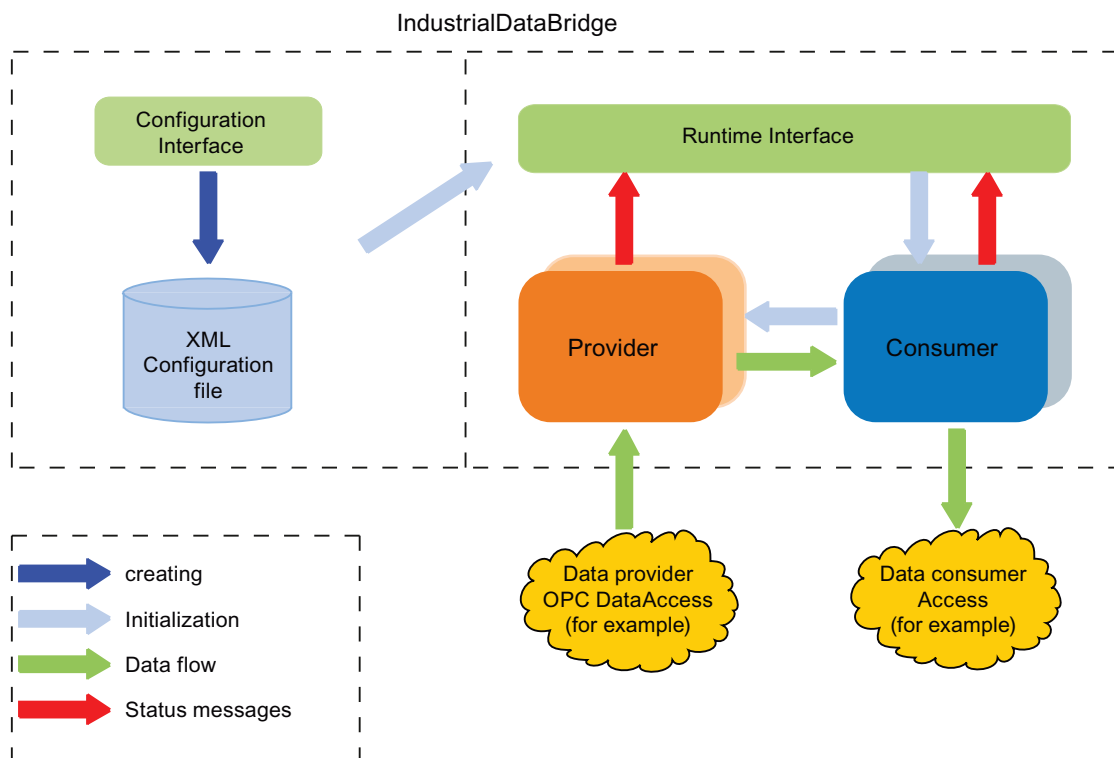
IndustrialDataBridge

Configuration Interface

XML Configuration file

Runtime Interface

Provider

Consumer

Data provider OPC DataAccess (for example)

Data consumer Access (for example)

creating

Initialization

Data flow

Status messages